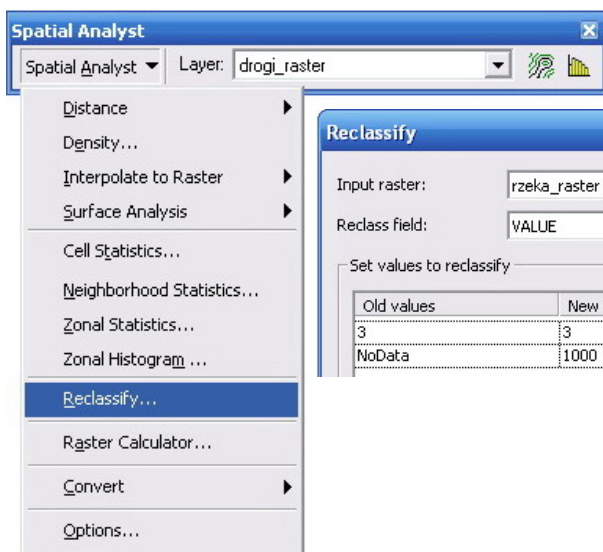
Spatial Analyst

Spatial Analyst ▼ Layer: drogi_raster

Distance
Density...
Interpolate to Raster
Surface Analysis
Cell Statistics...
Neighborhood Statistics...
Zonal Statistics...
Zonal Histogram ...
Reclassify...
Raster Calculator...
Convert
Options...

Reclassify

Input raster: rzeka_raster
Reclass field: VALUE

Set values to reclassify

| Old values | New |
|---|---|
| 3 | 3 |
| NoData | 1000 |